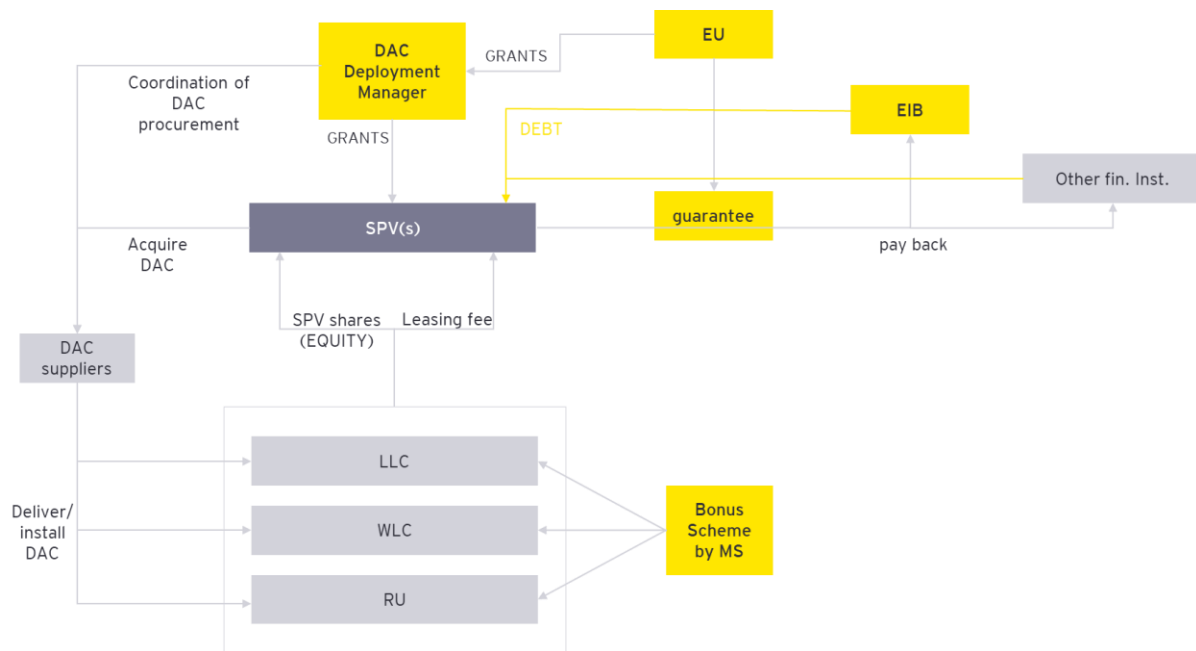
DAC Deployment Manager

GRANTS

EU

Coordination of DAC procurement

EIB

DEBT

GRANTS

Other fin. Inst.

SPV(s)

guarantee

Acquire DAC

pay back

SPV shares (EQUITY)

Leasing fee

DAC suppliers

LLC

Deliver/ install DAC

WLC

Bonus Scheme by MS

RU